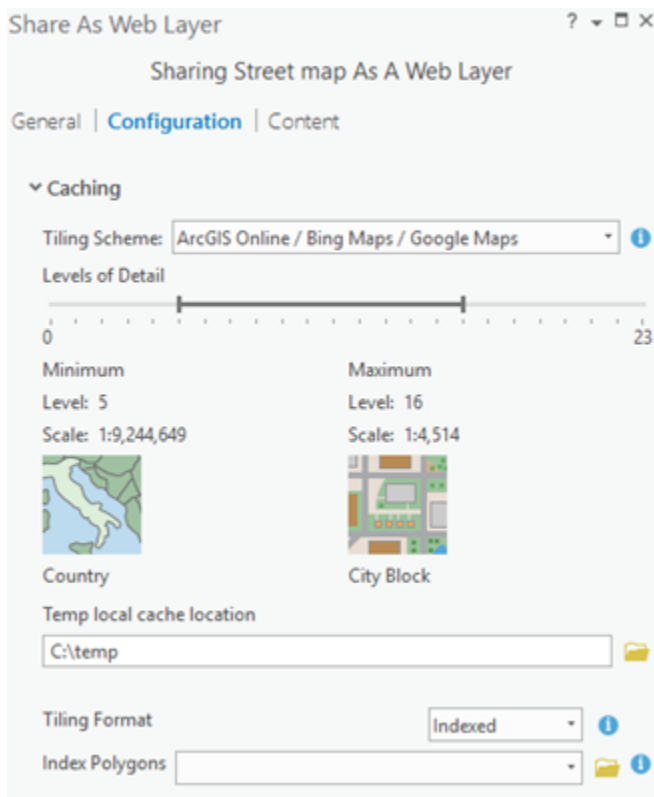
Share As Web Layer

? ▾ □ ✕

Sharing Street map As A Web Layer

General | Configuration | Content

Caching

Tiling Scheme: ArcGIS Online / Bing Maps / Google Maps

Levels of Detail

0

23

Minimum

Level: 5

Scale: 1:9,244,649

Country

Maximum

Level: 16

Scale: 1:4,514

City Block

Temp local cache location

C:\temp

Tiling Format

Indexed

Index Polygons